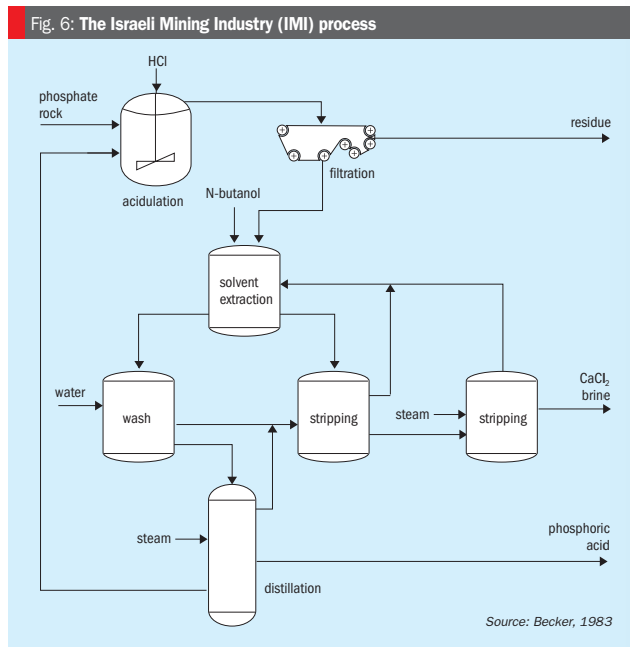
Fig. 6: The Israeli Mining Industry (IMI) process

HCl

phosphate rock

residue

acidulation

filtration

N-butanol

solvent extraction

water

wash

stripping

steam

stripping

$CaCl_2$ brine

steam

phosphoric acid

distillation

Source: Becker, 1983